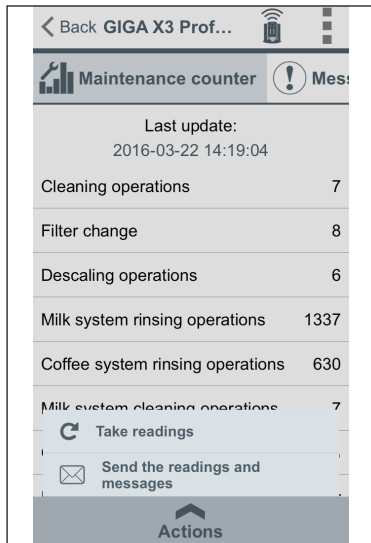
< Back GIGA X3 Prof...

Maintenance counter

Mes

Last update:
2016-03-22 14:19:04

| | |
|---|---|
| Cleaning operations | 7 |
| Filter change | 8 |
| Descaling operations | 6 |
| Milk system rinsing operations | 1337 |
| Coffee system rinsing operations | 630 |
| Milk system cleaning operations | 7 |

Take readings

Send the readings and messages

Actions